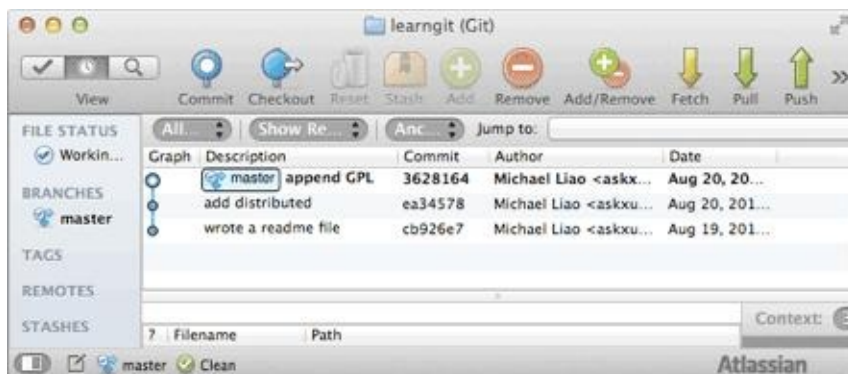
learngit (Git)

View

Commit Checkout Reset Stash Add Remove Add/Remove Fetch Pull Push

FILE STATUS

Workin...

BRANCHES

master

TAGS

REMOTES

STASHES

All... Show Re... Anc... Jump to:

| Graph | Description | Commit | Author | Date |
|---|---|---|---|---|
| | master append GPL | 3628164 | Michael Liao <askx... | Aug 20, 20... |
| | add distributed | ea34578 | Michael Liao <askxu... | Aug 20, 201... |
| | wrote a readme file | cb926e7 | Michael Liao <askxu... | Aug 19, 201... |

? Filename Path

Context:

master Clean

Atlassian